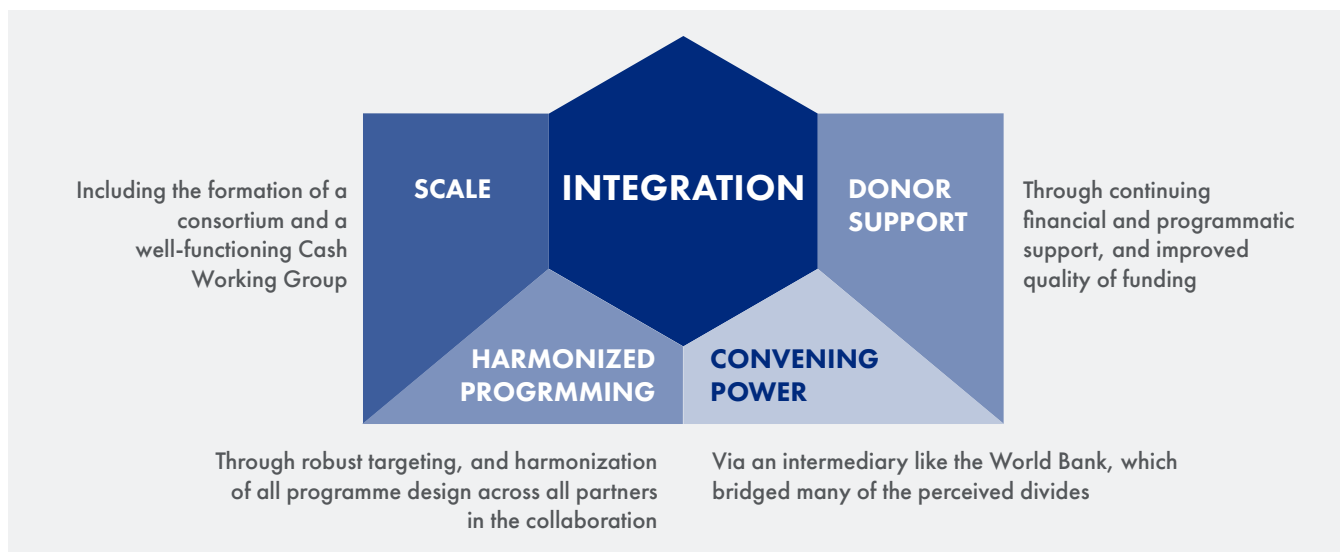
Including the formation of a consortium and a well-functioning Cash Working Group

SCALE

INTEGRATION

DONOR SUPPORT

Through continuing financial and programmatic support, and improved quality of funding

HARMONIZED PROGRMMING

CONVENING POWER

Through robust targeting, and harmonization of all programme design across all partners in the collaboration

Via an intermediary like the World Bank, which bridged many of the perceived divides